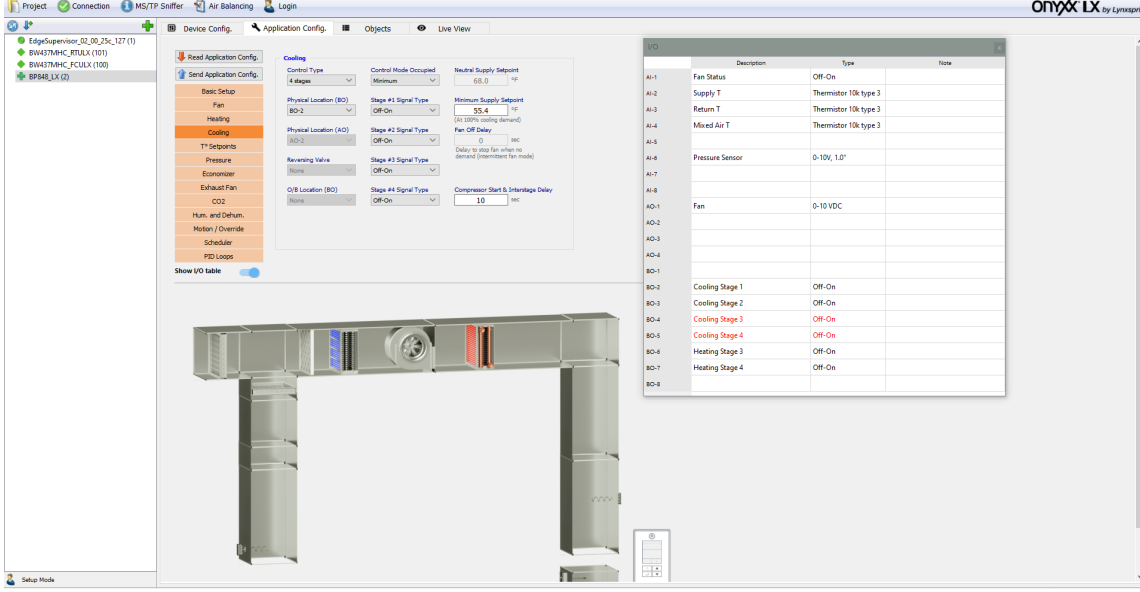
Project Connection MS/TP Sniffer Air Balancing Login

ONYXX LX by Lynxspr

EdgeSupervisor_02_00_25c_127 (1)
BW437MHC_RTULX (101)
BW437MHC_FCULX (100)
BP848_LX (2)

Device Config. Application Config. Objects Live View

Read Application Config.
Send Application Config.
Basic Setup
Fan
Heating
Cooling
T° Setpoints
Pressure
Economizer
Exhaust Fan
CO2
Hum. and Dehum.
Motion / Override
Scheduler
PID Loops
Show I/O table

Cooling

Control Type
4 stages
Physical Location (BO)
BO-2
Physical Location (AO)
AO-2
Reversing Valve
None
O/B Location (BO)
None

Control Mode Occupied
Minimum
Stage #1 Signal Type
Off-On
Stage #2 Signal Type
Off-On
Stage #3 Signal Type
Off-On
Stage #4 Signal Type
Off-On

Neutral Supply Setpoint
68.0 °F
Minimum Supply Setpoint
55.4 °F
(At 100% cooling demand)
Fan Off Delay
0 sec
Delay to stop fan when no demand (intermittent fan mode)
Compressor Start & Interstage Delay
10 sec

I/O

| | Description | Type | Note |
|---|---|---|---|
| AI-1 | Fan Status | Off-On | |
| AI-2 | Supply T | Thermistor 10k type 3 | |
| AI-3 | Return T | Thermistor 10k type 3 | |
| AI-4 | Mixed Air T | Thermistor 10k type 3 | |
| AI-5 | | | |
| AI-6 | Pressure Sensor | 0-10V, 1.0" | |
| AI-7 | | | |
| AI-8 | | | |
| AO-1 | Fan | 0-10 VDC | |
| AO-2 | | | |
| AO-3 | | | |
| AO-4 | | | |
| BO-1 | | | |
| BO-2 | Cooling Stage 1 | Off-On | |
| BO-3 | Cooling Stage 2 | Off-On | |
| BO-4 | Cooling Stage 3 | Off-On | |
| BO-5 | Cooling Stage 4 | Off-On | |
| BO-6 | Heating Stage 3 | Off-On | |
| BO-7 | Heating Stage 4 | Off-On | |
| BO-8 | | | |

Setup Mode